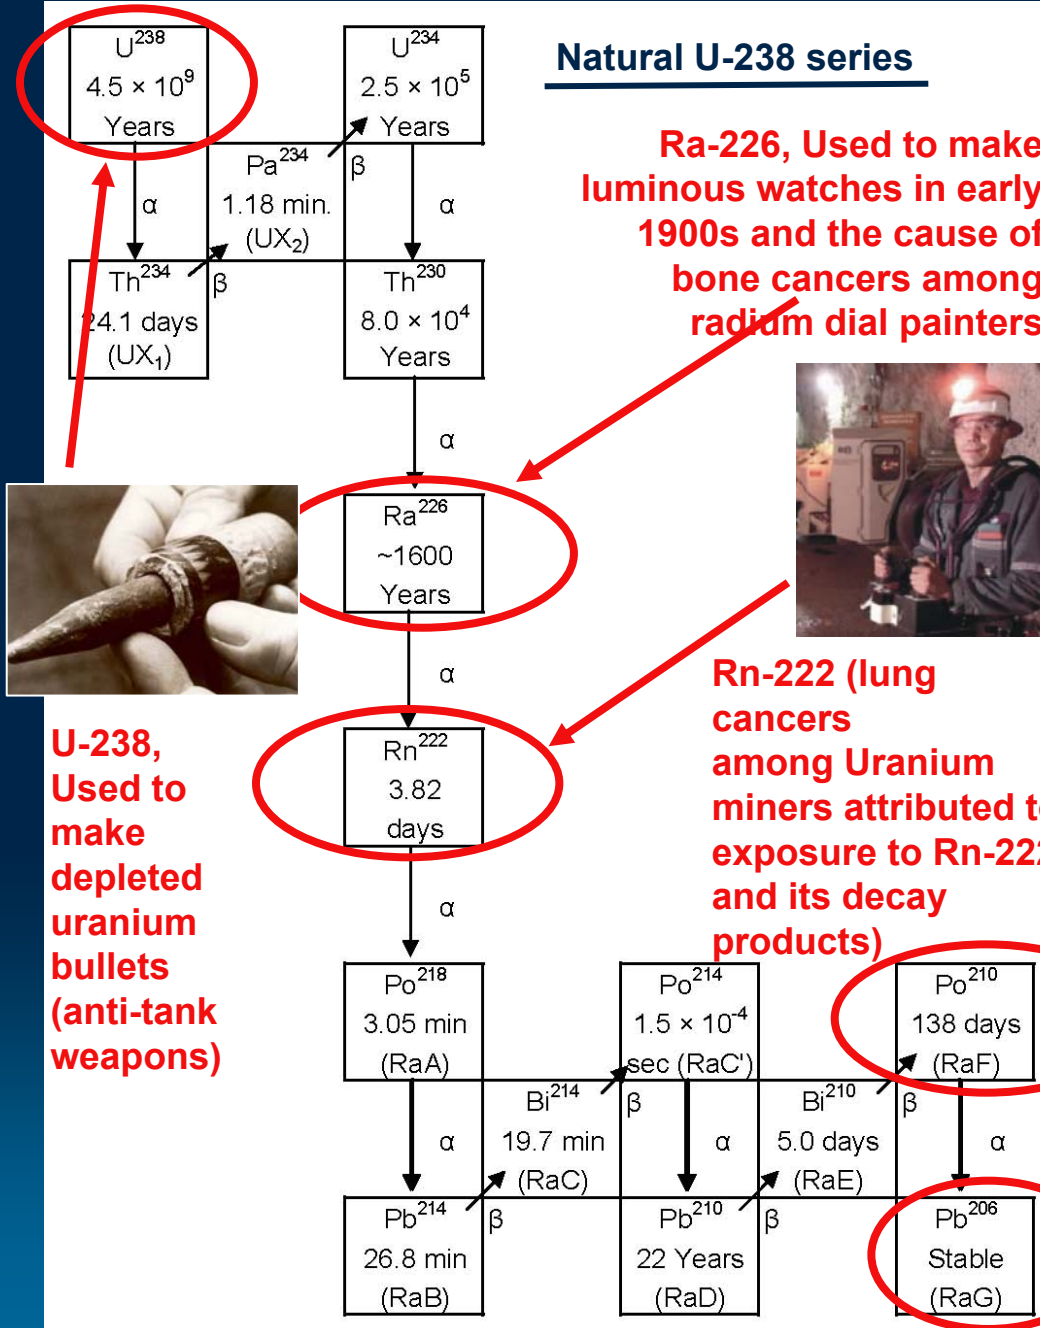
$U^{238}$
$4.5 \times 10^9$
Years

$U^{234}$
$2.5 \times 10^5$
Years

Natural U-238 series

Ra-226, Used to make luminous watches in early 1900s and the cause of bone cancers among radium dial painters

$Pa^{234}$
1.18 min.
$(UX_2)$

α
β
α

$Th^{234}$
24.1 days
$(UX_1)$

β

$Th^{230}$
$8.0 \times 10^4$
Years

α

$Ra^{226}$
~1600
Years

α

Rn-222 (lung cancers among Uranium miners attributed t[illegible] exposure to Rn-22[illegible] and its decay products)

$Rn^{222}$
3.82
days

U-238, Used to make depleted uranium bullets (anti-tank weapons)

α

$Po^{218}$
3.05 min
(RaA)

$Po^{214}$
$1.5 \times 10^{-4}$
sec (RaC')

$Po^{210}$
138 days
(RaF)

$Bi^{214}$
19.7 min
(RaC)

β
α
β

$Bi^{210}$
5.0 days
(RaE)

β
α
α

$Pb^{214}$
26.8 min
(RaB)

β

$Pb^{210}$
22 Years
(RaD)

β

$Pb^{206}$
Stable
(RaG)